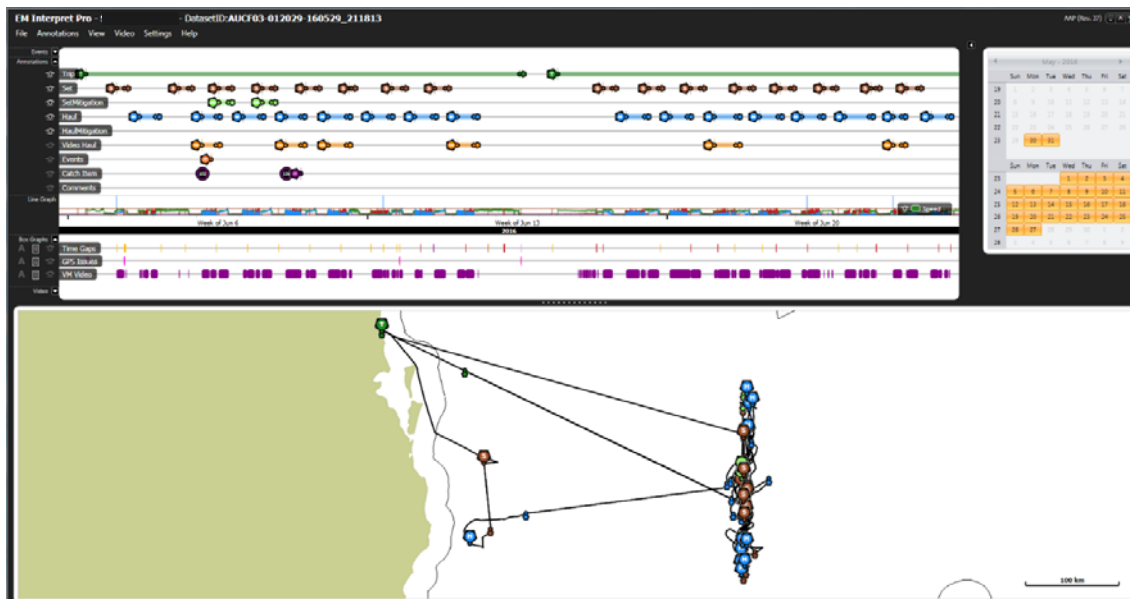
EM Interpret Pro - DatasetID:AUCF03-012029-160529_211813

File Annotations View Video Settings Help

Events
Annotations
Trip
Set
SetMitigation
Haul
HaulMitigation
Video Haul
Events
Catch Item
Comments
Line Graph
Speed
Week of Jun 6
Week of Jun 13
Week of Jun 20
2016
Box Graphs
Time Gaps
GPS Issues
VM Video
Video

May - 2016

| | Sun | Mon | Tue | Wed | Thu | Fri | Sat |
|---|---|---|---|---|---|---|---|
| 19 | | | | | | | |
| 20 | | | | | | | |
| 21 | | | | | | | |
| 22 | | | | | | | |
| 23 | | 30 | 31 | | | | |

| | Sun | Mon | Tue | Wed | Thu | Fri | Sat |
|---|---|---|---|---|---|---|---|
| 23 | | | | 1 | 2 | 3 | 4 |
| 24 | 5 | 6 | 7 | 8 | 9 | 10 | 11 |
| 25 | 12 | 13 | 14 | 15 | 16 | 17 | 18 |
| 26 | 19 | 20 | 21 | 22 | 23 | 24 | 25 |
| 27 | 26 | 27 | 28 | 29 | 30 | | |
| 28 | 3 | 4 | 5 | 6 | 7 | 8 | 9 |

100 km